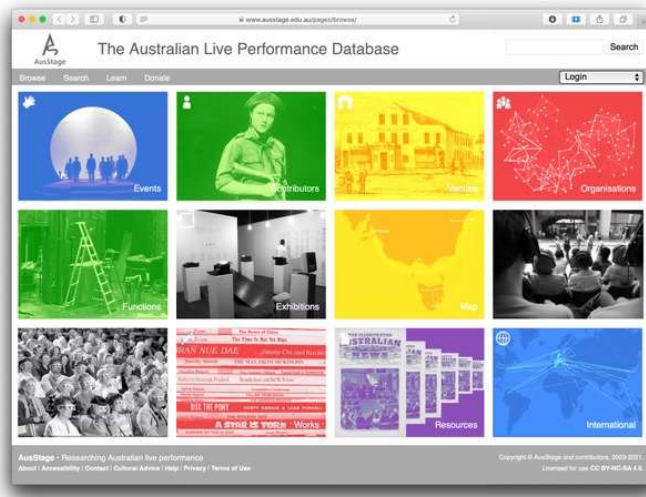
www.ausstage.edu.au/pages/browse/

AusStage

The Australian Live Performance Database

Search

Browse Search Learn Donate

Login

Events

Contributors

Venues

Organisations

Functions

Exhibitions

Map

BRAN NUE DAE

THE MAN FROM MUKINUPIN

BOX THE PONY

A STAR IS TORN

Works

AUSTRALIAN NEWS

Resources

International

AusStage - Researching Australian live performance

About | Accessibility | Contact | Cultural Advice | Help | Privacy | Terms of Use

Copyright © AusStage and contributors, 2003-2021.

Licensed for use CC BY-NC-SA 4.0